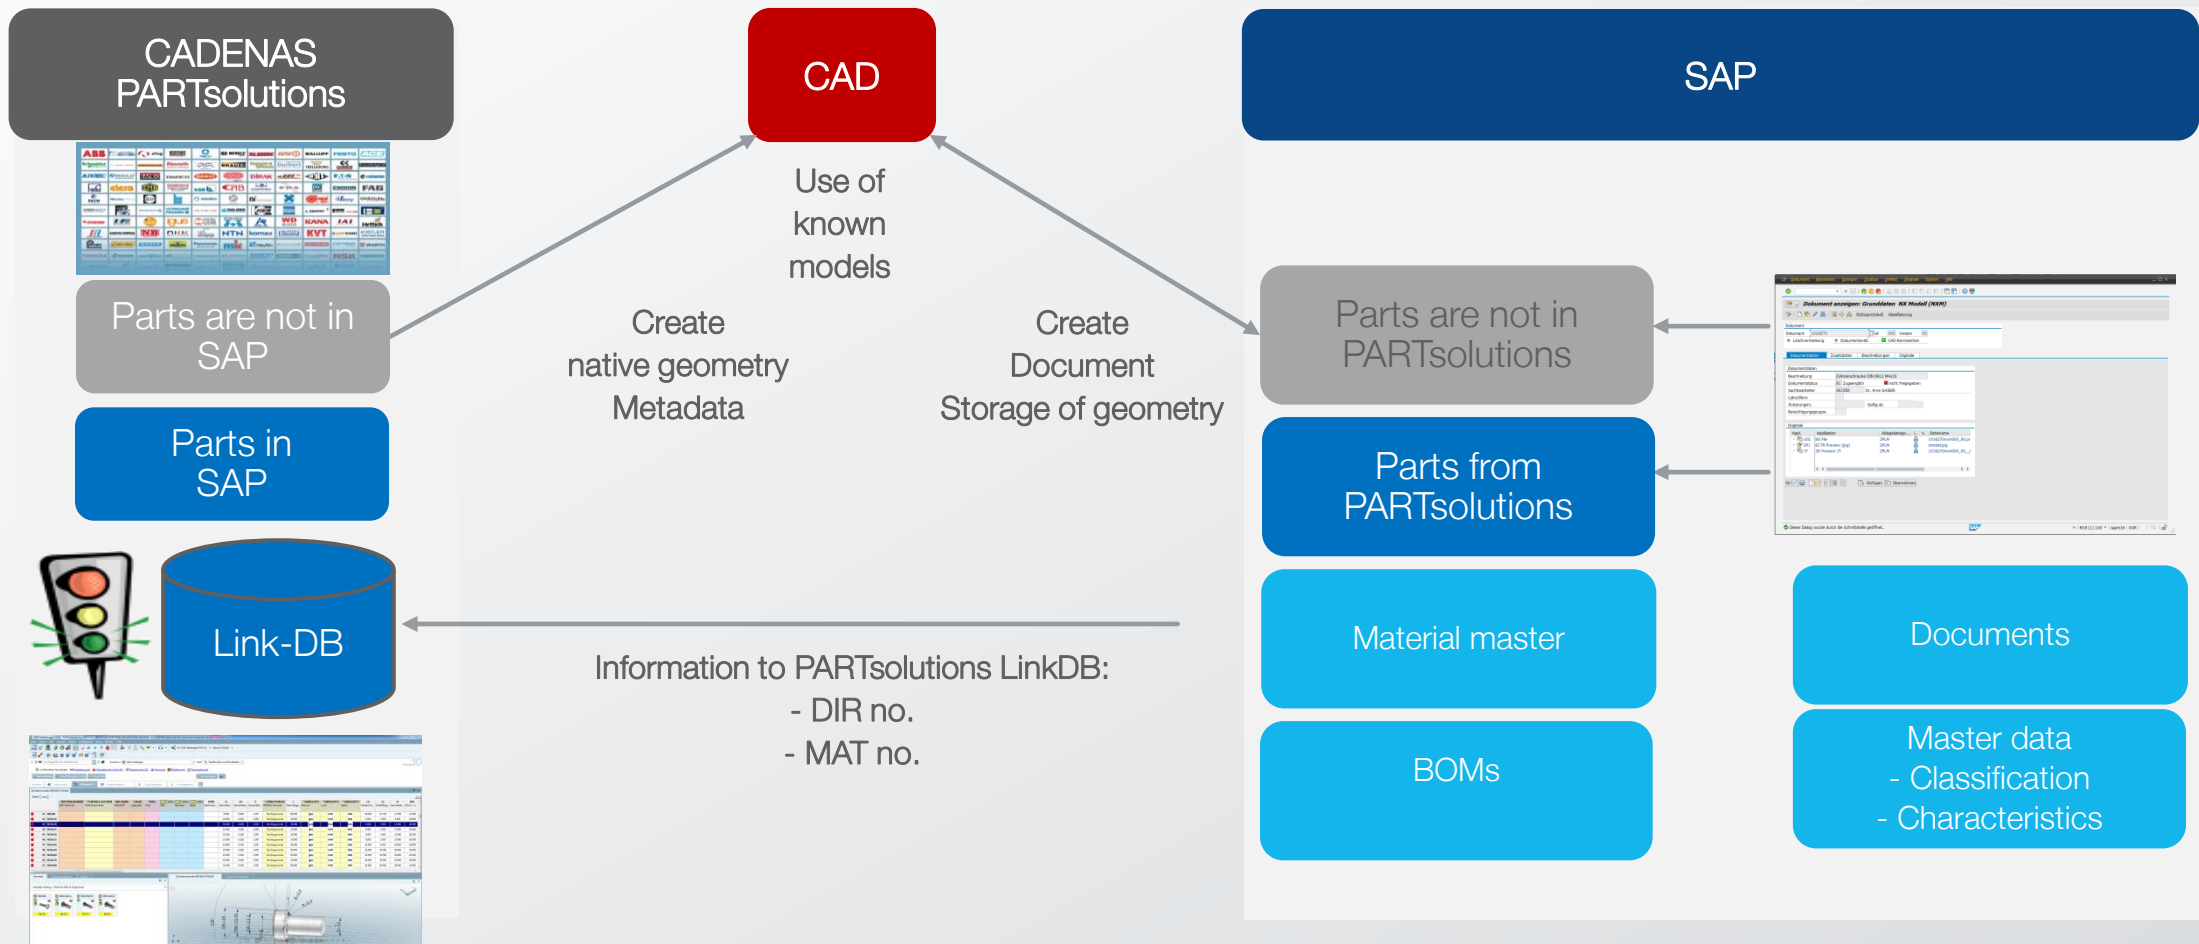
CADENAS PARTsolutions

CAD

SAP

Use of known models

Parts are not in SAP

Parts in SAP

Create native geometry Metadata

Create Document Storage of geometry

Parts are not in PARTsolutions

Parts from PARTsolutions

Link-DB

Material master

Documents

Information to PARTsolutions LinkDB:
- DIR no.
- MAT no.

BOMs

Master data
- Classification
- Characteristics